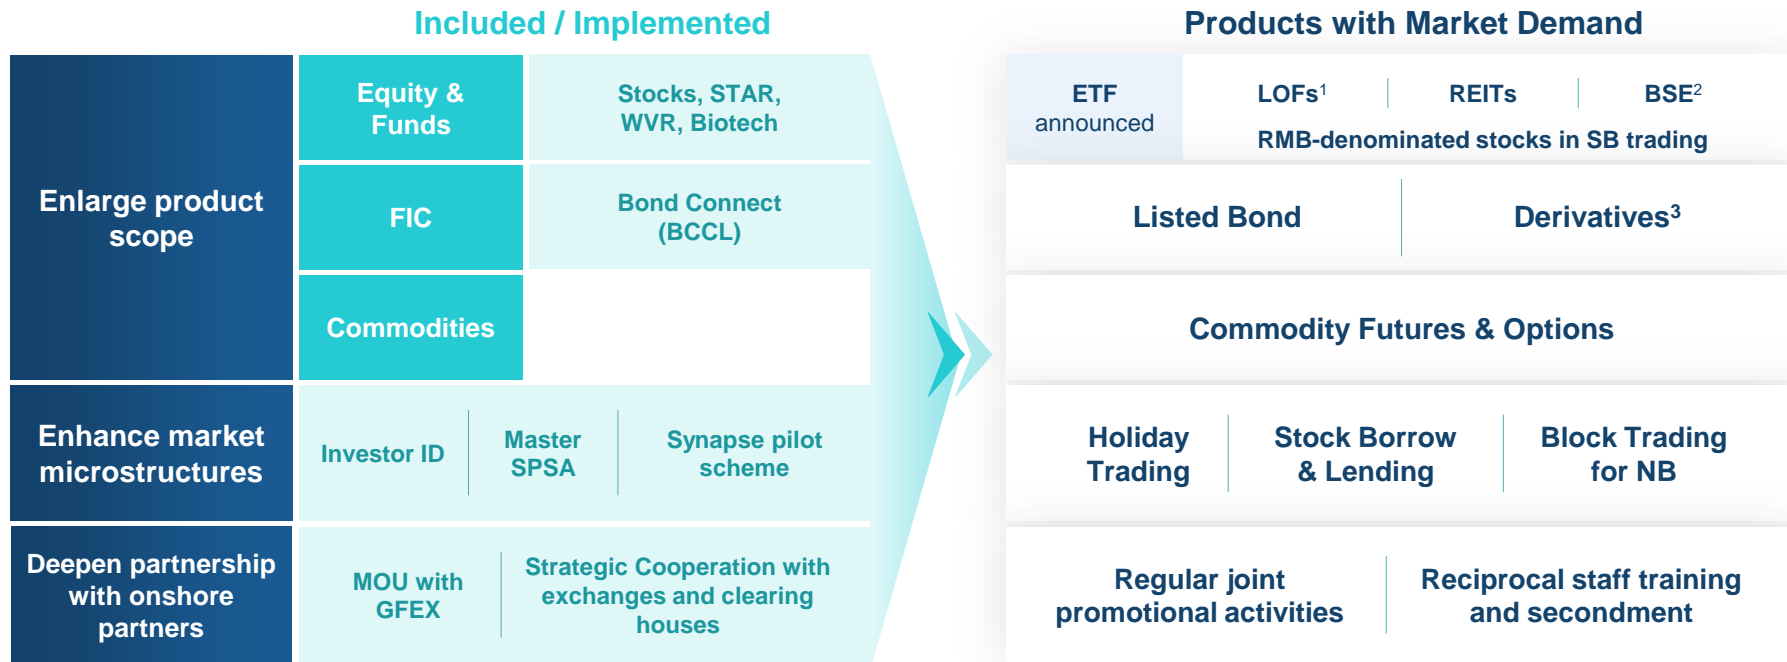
Included / Implemented

Products with Market Demand

Enlarge product scope

Equity & Funds

Stocks, STAR, WVR, Biotech

FIC

Bond Connect (BCCL)

Commodities

Enhance market microstructures

Investor ID

Master SPSA

Synapse pilot scheme

Deepen partnership with onshore partners

MOU with GFEX

Strategic Cooperation with exchanges and clearing houses

ETF announced

LOFs$^1$

REITs

BSE$^2$

RMB-denominated stocks in SB trading

Listed Bond

Derivatives$^3$

Commodity Futures & Options

Holiday Trading

Stock Borrow & Lending

Block Trading for NB

Regular joint promotional activities

Reciprocal staff training and secondment